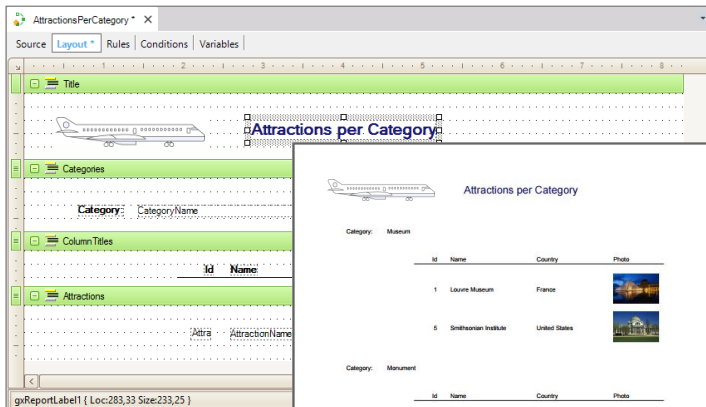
AttractionsPerCategory * ×

Source | Layout * | Rules | Conditions | Variables

1 2 3 4 5 6 7 8

Title

Attractions per Category

Categories

Category: CategoryName

ColumnTitles

Id Name

Attractions

Attra AttractionName

gxReportLabel1 { Loc:283,33 Size:233,25 }

Attractions per Category

Category: Museum

| Id | Name | Country | Photo |
|---|---|---|---|
| 1 | Louvre Museum | France | |
| 5 | Smithsonian Institute | United States | |

Category: Monument

| Id | Name | Country | Photo |
|---|---|---|---|